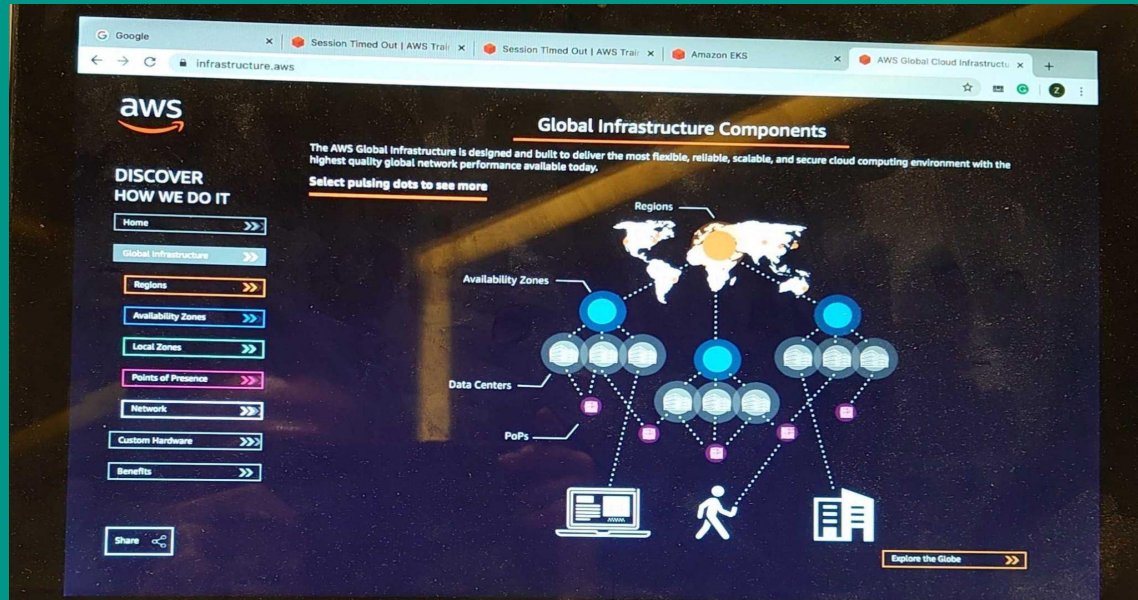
Google
Session Timed Out | AWS Trai
Session Timed Out | AWS Trai
Amazon EKS
AWS Global Cloud Infrastructu
infrastructure.aws

aws

DISCOVER
HOW WE DO IT

Home
Global Infrastructure
Regions
Availability Zones
Local Zones
Points of Presence
Network
Custom Hardware
Benefits

Share

Global Infrastructure Components

The AWS Global Infrastructure is designed and built to deliver the most flexible, reliable, scalable, and secure cloud computing environment with the highest quality global network performance available today.

Select pulsing dots to see more

Regions
Availability Zones
Data Centers
PoPs

Explore the Globe